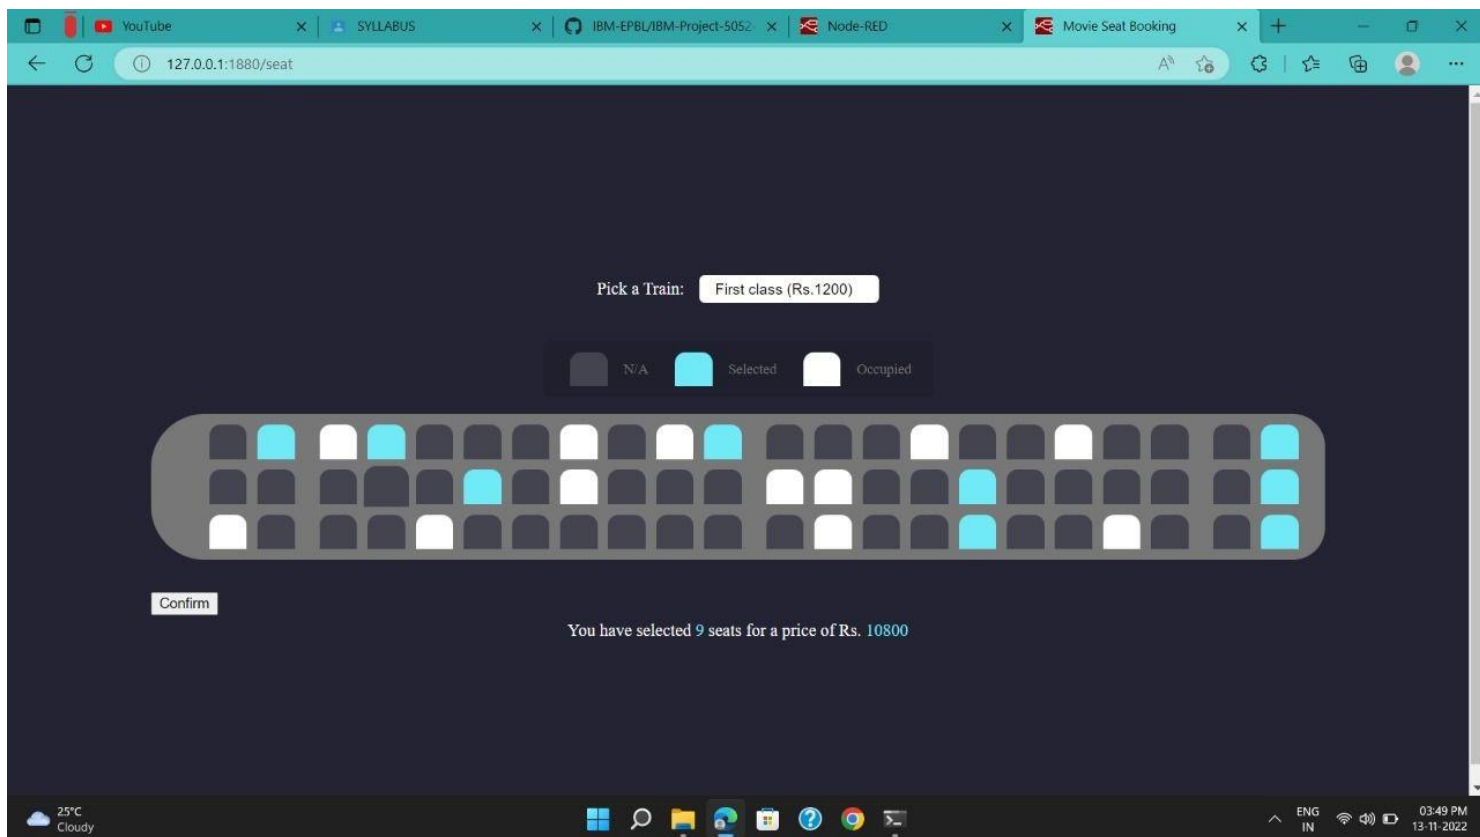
YouTube
SYLLABUS
IBM-EPBL/IBM-Project-5052
Node-RED
Movie Seat Booking
127.0.0.1:1880/seat

Pick a Train: First class (Rs.1200)

N/A Selected Occupied

Confirm

You have selected 9 seats for a price of Rs. 10800

25°C
Cloudy

ENG
IN
03:49 PM
13-11-2022